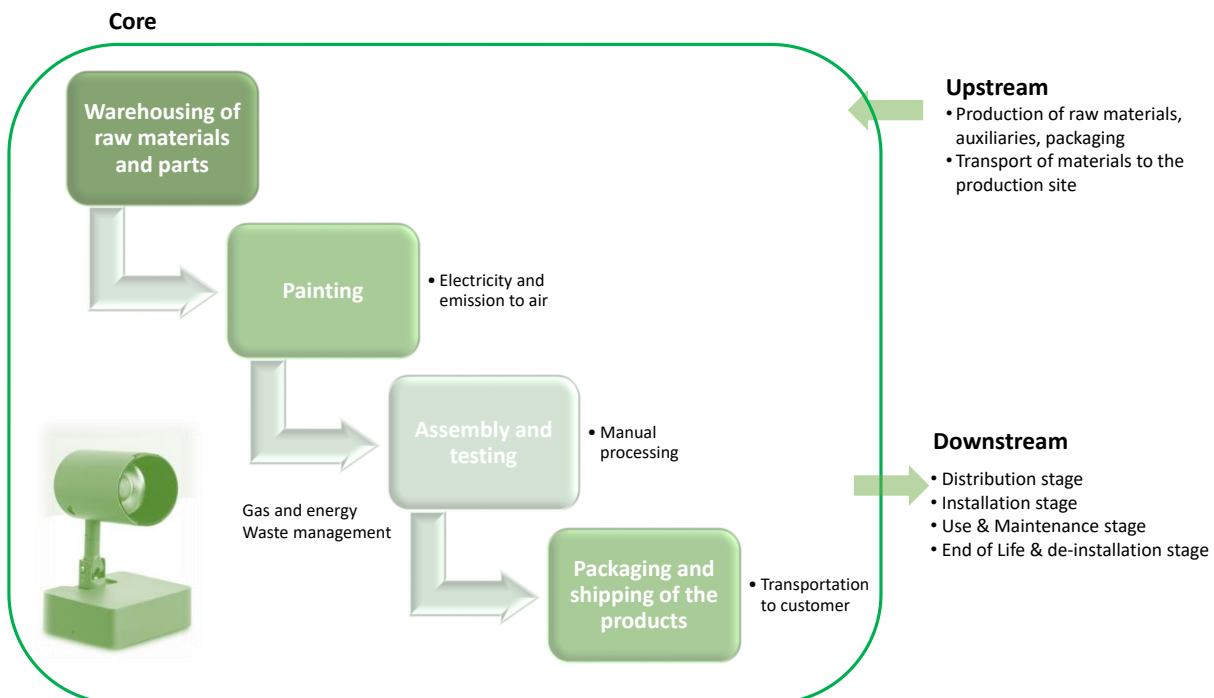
Core

Warehousing of raw materials and parts

Painting

• Electricity and emission to air

Assembly and testing

• Manual processing

Gas and energy
Waste management

Packaging and shipping of the products

• Transportation to customer

Upstream
• Production of raw materials, auxiliaries, packaging
• Transport of materials to the production site

Downstream
• Distribution stage
• Installation stage
• Use & Maintenance stage
• End of Life & de-installation stage